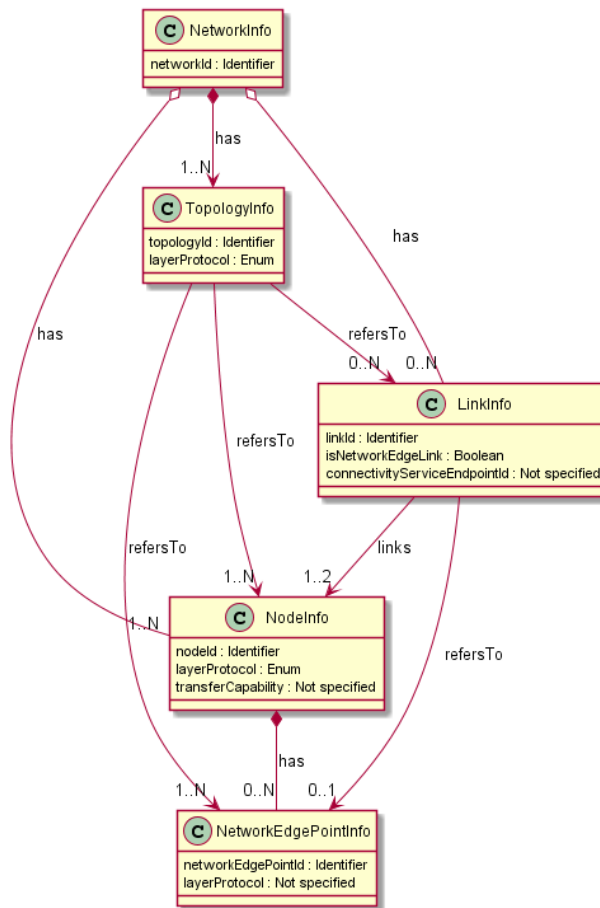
C NetworkInfo
networkId : Identifier

has
1..N

C TopologyInfo
topologyId : Identifier
layerProtocol : Enum

has

has

refersTo
0..N 0..N

C LinkInfo
linkId : Identifier
isNetworkEdgeLink : Boolean
connectivityServiceEndpointId : Not specified

refersTo

refersTo

links

1..N 1..2

1..N

C NodeInfo
nodeId : Identifier
layerProtocol : Enum
transferCapability : Not specified

refersTo

has

1..N 0..N 0..1

C NetworkEdgePointInfo
networkEdgePointId : Identifier
layerProtocol : Not specified